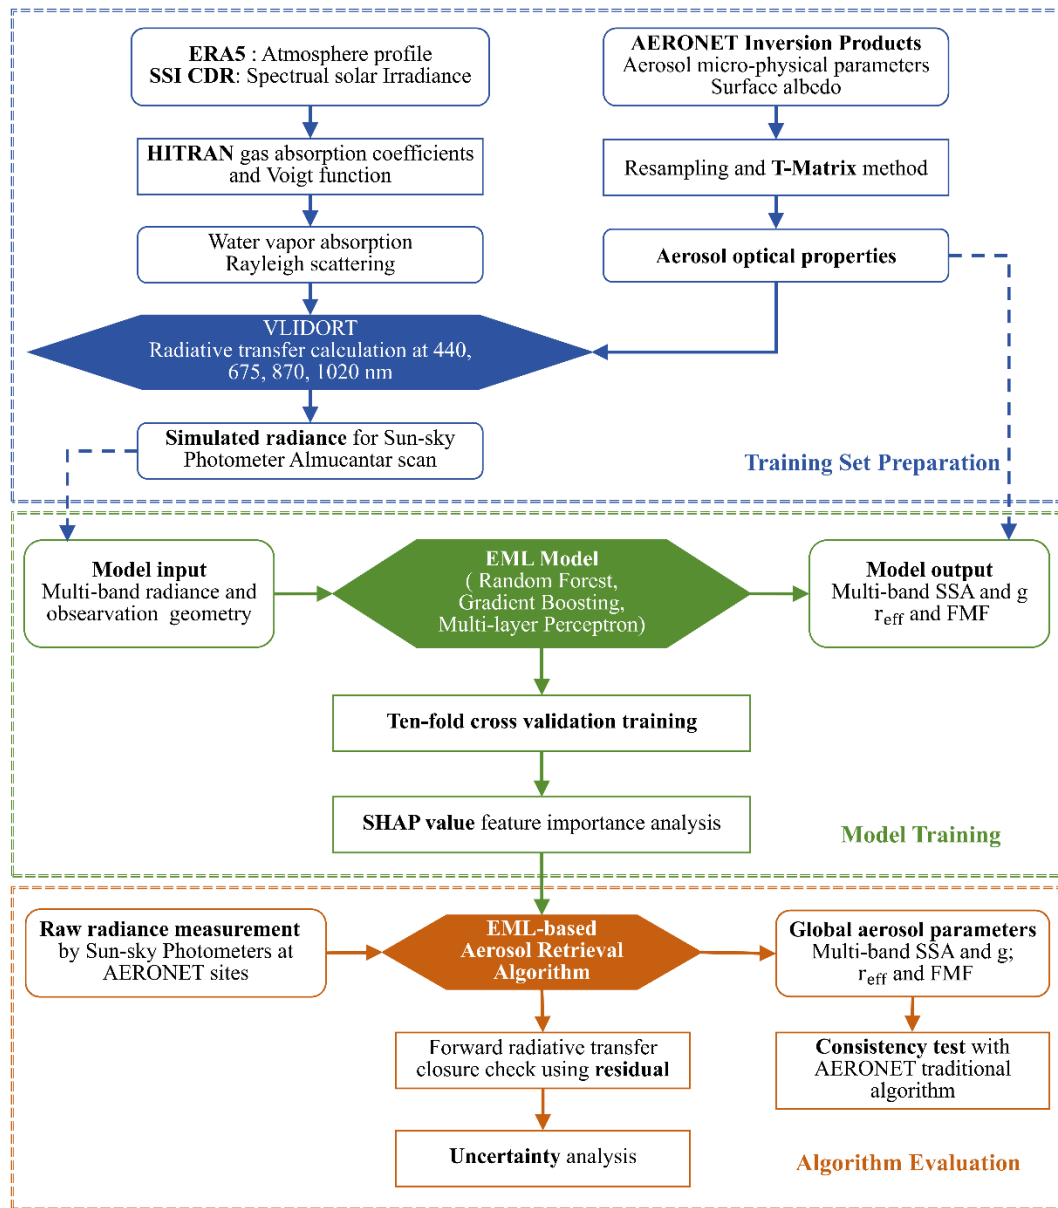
ERA5 : Atmosphere profile
SSI CDR: Spectrual solar Irradiance

HITRAN gas absorption coefficients and Voigt function

Water vapor absorption
Rayleigh scattering

VLIDORT
Radiative transfer calculation at 440, 675, 870, 1020 nm

Simulated radiance for Sun-sky Photometer Almucantar scan

AERONET Inversion Products
Aerosol micro-physical parameters
Surface albedo

Resampling and T-Matrix method

Aerosol optical properties

Training Set Preparation

Model input
Multi-band radiance and obsearvation geometry

EML Model
( Random Forest, Gradient Boosting, Multi-layer Perceptron)

Model output
Multi-band SSA and g
$r_{eff}$ and FMF

Ten-fold cross validation training

SHAP value feature importance analysis

Model Training

Raw radiance measurement by Sun-sky Photometers at AERONET sites

EML-based Aerosol Retrieval Algorithm

Global aerosol parameters
Multi-band SSA and g; $r_{eff}$ and FMF

Forward radiative transfer closure check using residual

Uncertainty analysis

Consistency test with AERONET traditional algorithm

Algorithm Evaluation